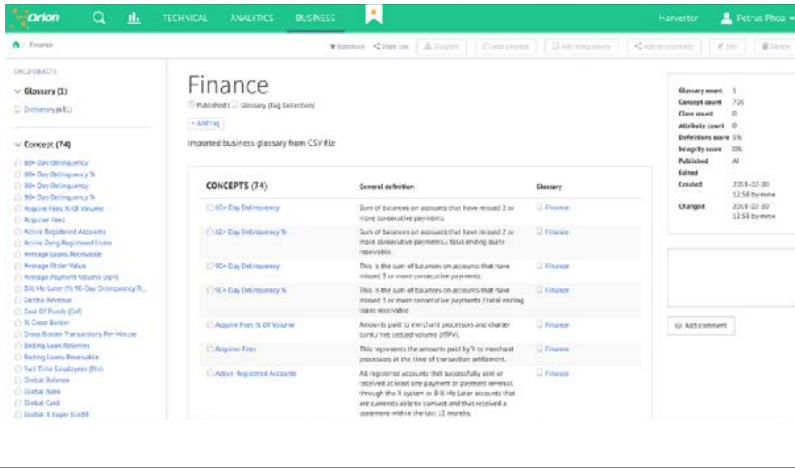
Orion TECHNICAL ANALYTICS BUSINESS Harvester Petrus Phoa

Finance

Bookmark Share link Diagram Add concept Add temporary Add relationship Edit Delete

CHILD OBJECTS

Glossary (1)
Dictionary (61)

Concept (74)
60+ Day Delinquency
60+ Day Delinquency %
30+ Day Delinquency
90+ Day Delinquency %
Acquirer Fees % Of Volume
Acquirer Fees
Active Registered Accounts
Active Zong Registered Users
Average Loans Receivable
Average Order Value
Average Payment Volume (Apv)
Bill Me Later (?) 90-Day Delinquency R...
Centre Revenue
Cost Of Funds (Cof)
% Cross Border
Cross Border Transactions Per Minute
Ending Loan Reserves
Ending Loans Receivable
Full Time Employees (fte)
Global Balance
Global Bank
Global Card
Global X Buyer Credit

Finance

Published Glossary (Tag Selection)

+ Add tag

Imported business glossary from CSV file

| CONCEPTS (74) | General definition | Glossary |
|---|---|---|
| 60+ Day Delinquency | Sum of balances on accounts that have missed 2 or more consecutive payments. | Finance |
| 60+ Day Delinquency % | Sum of balances on accounts that have missed 2 or more consecutive payments / total ending loans receivable. | Finance |
| 90+ Day Delinquency | This is the sum of balances on accounts that have missed 3 or more consecutive payments. | Finance |
| 90+ Day Delinquency % | This is the sum of balances on accounts that have missed 3 or more consecutive payments / total ending loans receivable | Finance |
| Acquirer Fees % Of Volume | Amounts paid to merchant processors and charter bank / net settled volume (NTPV). | Finance |
| Acquirer Fees | This represents the amounts paid by Y to merchant processors at the time of transaction settlement. | Finance |
| Active Registered Accounts | All registered accounts that successfully sent or received at least one payment or payment reversal through the X system or Bill Me Later accounts that are currently able to transact and that received a statement within the last 12 months. | Finance |

Glossary count 1
Concept count 74
Class count 0
Attribute count 0
Definitions score 5%
Integrity score 0%
Published All
Edited
Created 2018-02-20 12:58 by mmx
Changed 2018-02-20 12:58 by mmx

Add comment